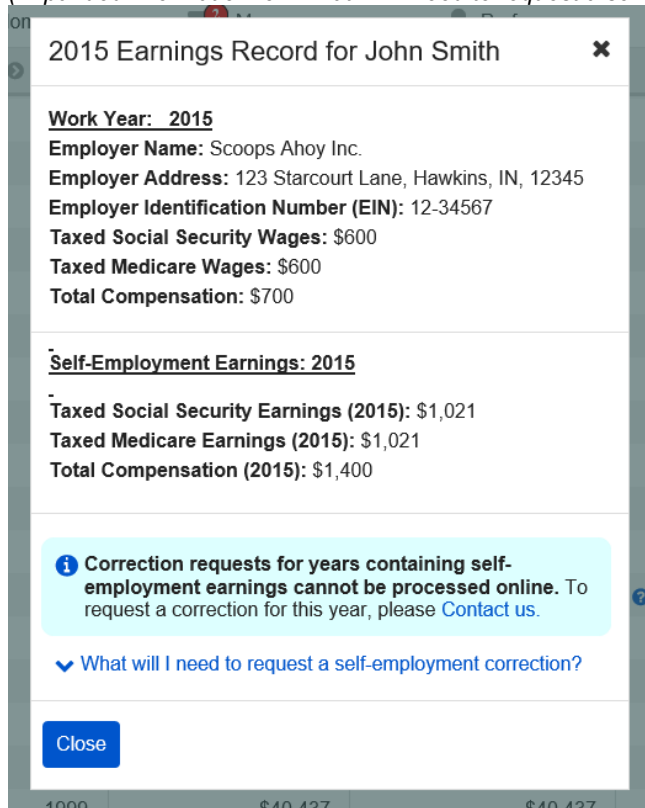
2015 Earnings Record for John Smith

Work Year: 2015
Employer Name: Scoops Ahoy Inc.
Employer Address: 123 Starcourt Lane, Hawkins, IN, 12345
Employer Identification Number (EIN): 12-34567
Taxed Social Security Wages: $600
Taxed Medicare Wages: $600
Total Compensation: $700

Self-Employment Earnings: 2015

Taxed Social Security Earnings (2015): $1,021
Taxed Medicare Earnings (2015): $1,021
Total Compensation (2015): $1,400

Correction requests for years containing self-employment earnings cannot be processed online. To request a correction for this year, please Contact us.

What will I need to request a self-employment correction?

Close